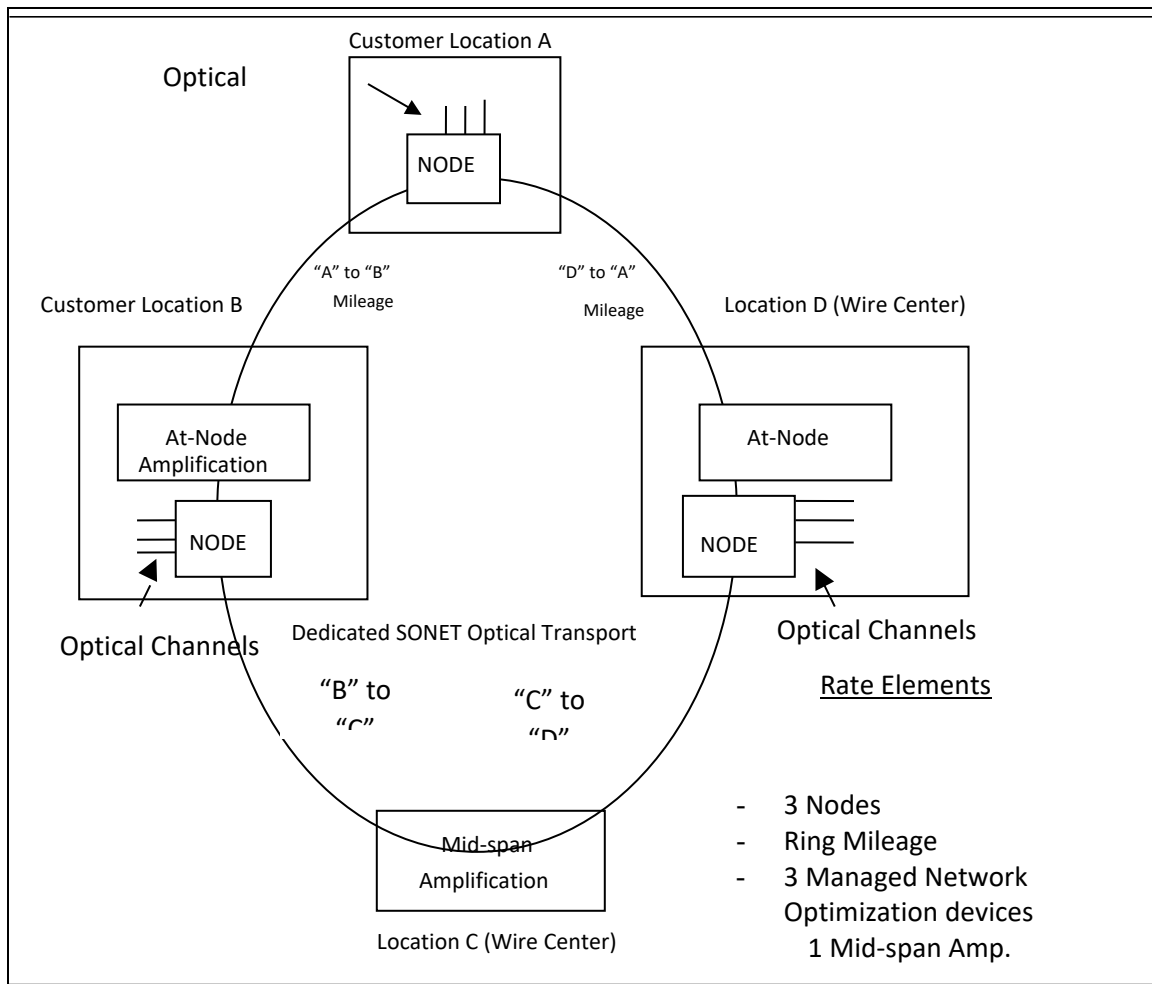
Customer Location A

Optical

NODE

"A" to "B" Mileage

"D" to "A" Mileage

Customer Location B

Location D (Wire Center)

At-Node Amplification

NODE

At-Node

NODE

Optical Channels

Dedicated SONET Optical Transport

Optical Channels

"B" to "C"

"C" to "D"

Rate Elements

Mid-span Amplification

Location C (Wire Center)

- 3 Nodes
- Ring Mileage
- 3 Managed Network Optimization devices
1 Mid-span Amp.